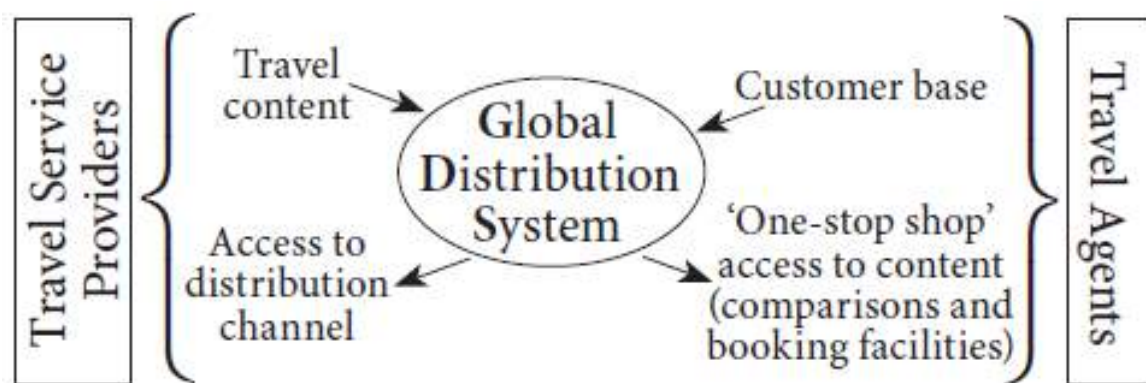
Travel Service Providers

Travel content

Access to distribution channel

Global Distribution System

Customer base

'One-stop shop' access to content (comparisons and booking facilities)

Travel Agents